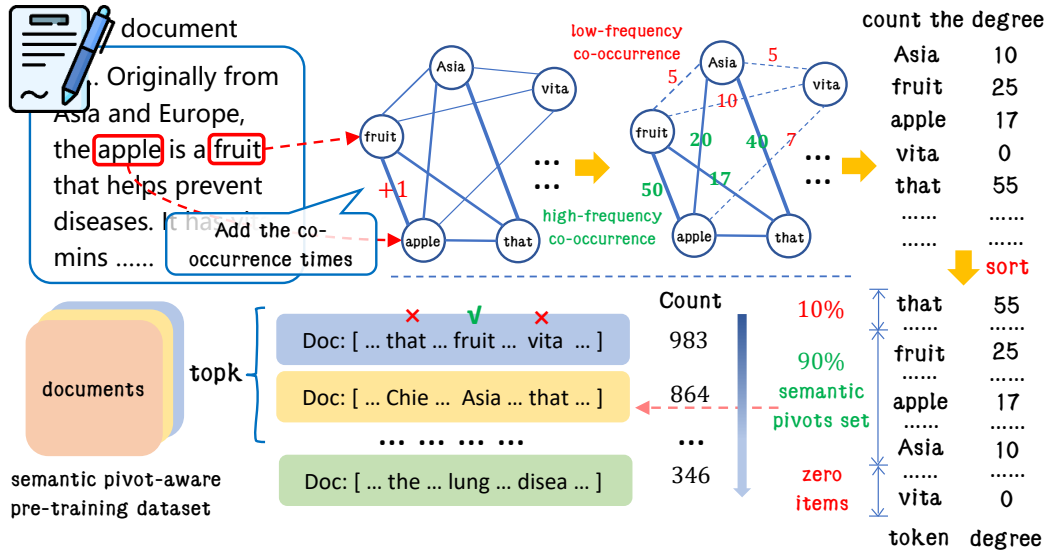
document

... Originally from Asia and Europe, the apple is a fruit that helps prevent diseases. It has vi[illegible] mins ......

Add the co-occurrence times

+1

Asia
vita
fruit
apple
that
...
...

low-frequency co-occurrence

5
5
10
7
20
40
50
17

Asia
vita
fruit
apple
that
...
...

high-frequency co-occurrence

count the degree

| | |
|---|---|
| Asia | 10 |
| fruit | 25 |
| apple | 17 |
| vita | 0 |
| that | 55 |
| ...... | ...... |
| ...... | ...... |

sort

| | |
|---|---|
| that | 55 |
| ...... | ...... |
| fruit | 25 |
| ...... | ...... |
| apple | 17 |
| ...... | ...... |
| Asia | 10 |
| ...... | ...... |
| vita | 0 |
| token | degree |

10%

90% semantic pivots set

zero items

documents

semantic pivot-aware pre-training dataset

topk

Count

× √ ×
Doc: [ ... that ... fruit ... vita ... ] 983
Doc: [ ... Chie ... Asia ... that ... ] 864
... ... ... ... ...
Doc: [ ... the ... lung ... disea ... ] 346